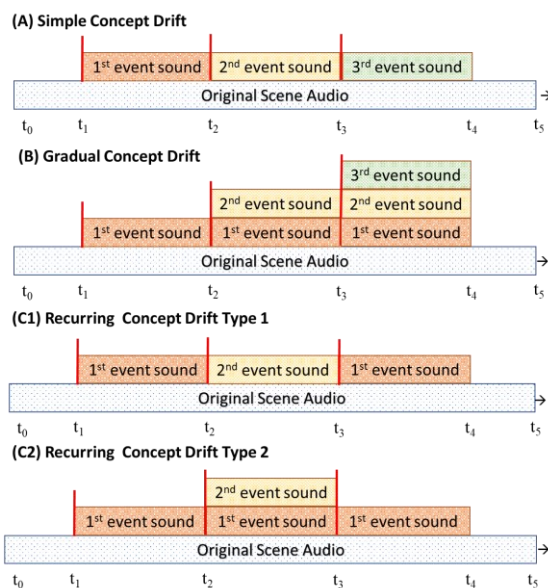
(A) Simple Concept Drift

1$^{st}$ event sound
2$^{nd}$ event sound
3$^{rd}$ event sound
Original Scene Audio
$t_0$ $t_1$ $t_2$ $t_3$ $t_4$ $t_5$

(B) Gradual Concept Drift

3$^{rd}$ event sound
2$^{nd}$ event sound
2$^{nd}$ event sound
1$^{st}$ event sound
1$^{st}$ event sound
1$^{st}$ event sound
Original Scene Audio
$t_0$ $t_1$ $t_2$ $t_3$ $t_4$ $t_5$

(C1) Recurring Concept Drift Type 1

1$^{st}$ event sound
2$^{nd}$ event sound
1$^{st}$ event sound
Original Scene Audio
$t_0$ $t_1$ $t_2$ $t_3$ $t_4$ $t_5$

(C2) Recurring Concept Drift Type 2

2$^{nd}$ event sound
1$^{st}$ event sound
1$^{st}$ event sound
1$^{st}$ event sound
Original Scene Audio
$t_0$ $t_1$ $t_2$ $t_3$ $t_4$ $t_5$